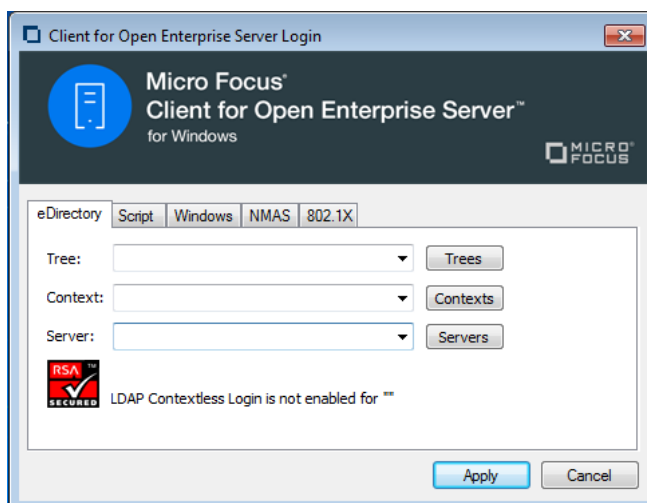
Client for Open Enterprise Server Login

Micro Focus®
Client for Open Enterprise Server™
for Windows

MICRO FOCUS

eDirectory | Script | Windows | NMAS | 802.1X

Tree: Trees

Context: Contexts

Server: Servers

RSA SECURED

LDAP Contextless Login is not enabled for ""

Apply Cancel